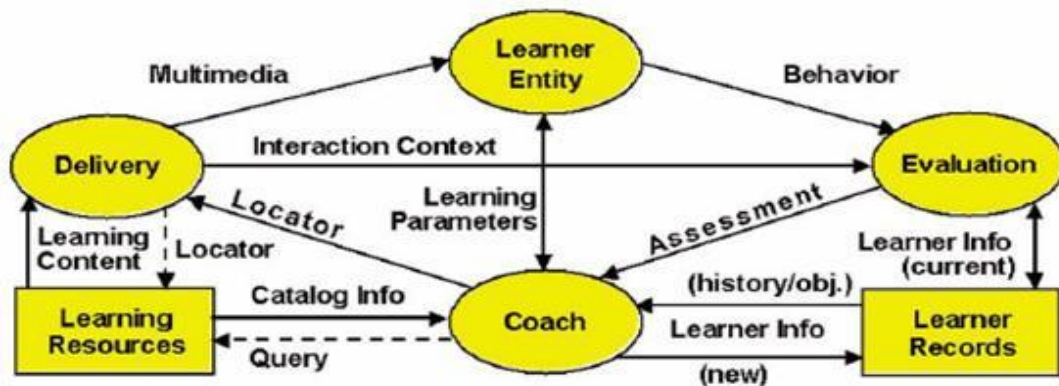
Multimedia

Learner Entity

Behavior

Delivery

Interaction Context

Evaluation

Locator

Learning Parameters

Assessment

Learning Content

Locator

Learner Info (current)

(history/obj.)

Catalog Info

Learning Resources

Coach

Learner Info

Learner Records

Query

(new)